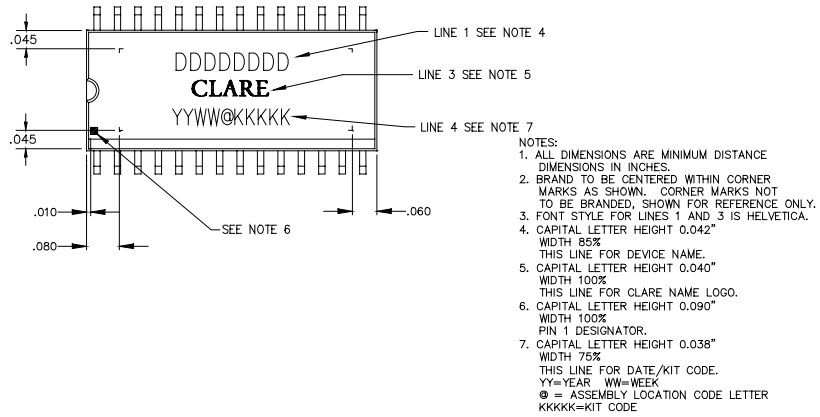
.045

DDDDDDDD

LINE 1 SEE NOTE 4

CLARE

LINE 3 SEE NOTE 5

YYWW@KKKKK

LINE 4 SEE NOTE 7

.045

.010

.060

SEE NOTE 6

.080

NOTES:
1. ALL DIMENSIONS ARE MINIMUM DISTANCE DIMENSIONS IN INCHES.
2. BRAND TO BE CENTERED WITHIN CORNER MARKS AS SHOWN. CORNER MARKS NOT TO BE BRANDED, SHOWN FOR REFERENCE ONLY.
3. FONT STYLE FOR LINES 1 AND 3 IS HELVETICA.
4. CAPITAL LETTER HEIGHT 0.042"
WIDTH 85%
THIS LINE FOR DEVICE NAME.
5. CAPITAL LETTER HEIGHT 0.040"
WIDTH 100%
THIS LINE FOR CLARE NAME LOGO.
6. CAPITAL LETTER HEIGHT 0.090"
WIDTH 100%
PIN 1 DESIGNATOR.
7. CAPITAL LETTER HEIGHT 0.038"
WIDTH 75%
THIS LINE FOR DATE/KIT CODE.
YY=YEAR WW=WEEK
@ = ASSEMBLY LOCATION CODE LETTER
KKKKK=KIT CODE